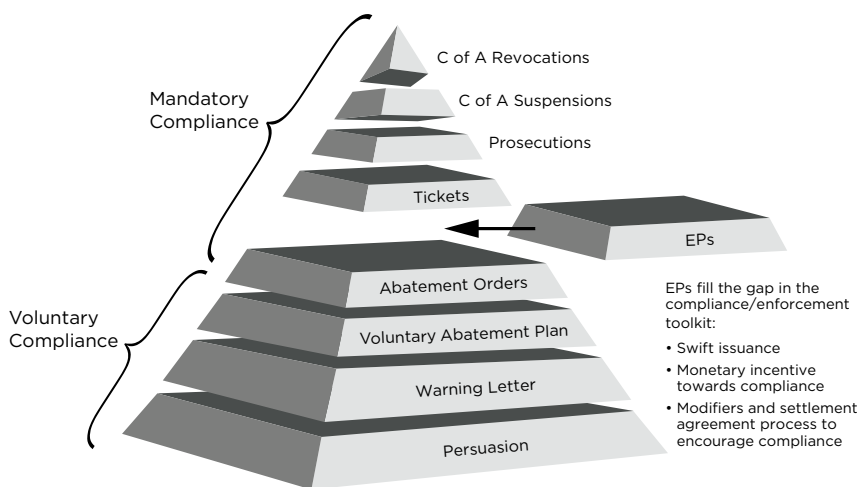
Mandatory Compliance

C of A Revocations

C of A Suspensions

Prosecutions

Tickets

EPs

Voluntary Compliance

Abatement Orders

Voluntary Abatement Plan

Warning Letter

Persuasion

EPs fill the gap in the compliance/enforcement toolkit:

• Swift issuance
• Monetary incentive towards compliance
• Modifiers and settlement agreement process to encourage compliance